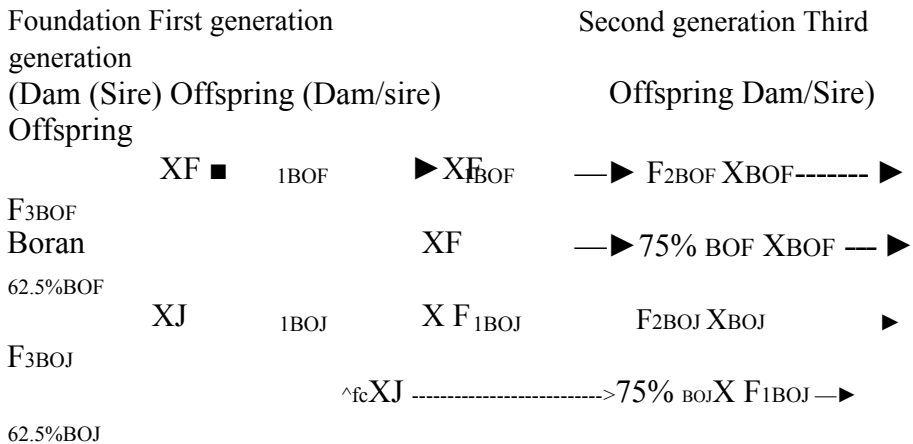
Foundation First generation Second generation Third generation

(Dam (Sire) Offspring (Dam/sire) Offspring Dam/Sire) Offspring

XF ■ 1BOF ►XF1BOF —► F2BOF XBOF------- ► F3BOF

Boran XF —►75% BOF XBOF --- ► 62.5%BOF

XJ 1BOJ X F1BOJ F2BOJ XBOJ ► F3BOJ

^fcXJ ------------------------->75% BOJX F1BOJ —► 62.5%BOJ